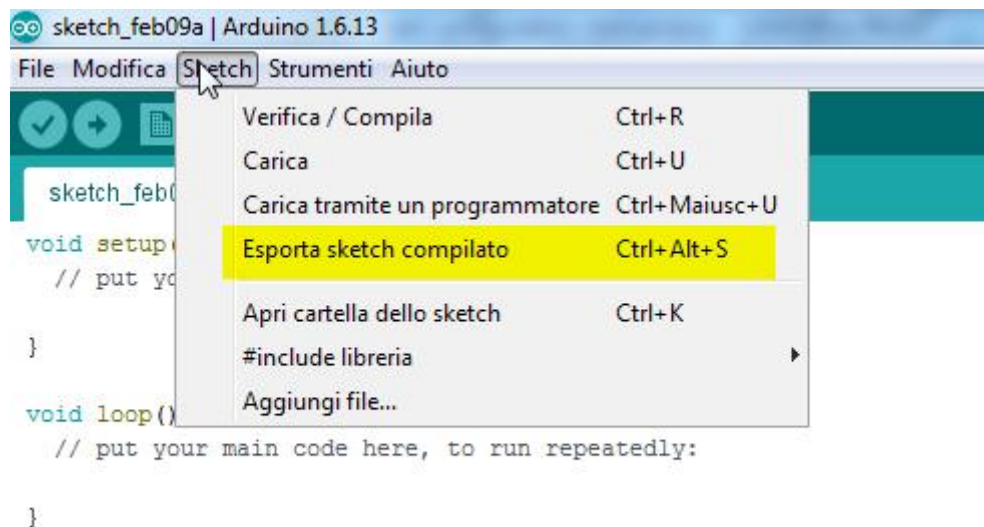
sketch_feb09a | Arduino 1.6.13

File Modifica Sketch Strumenti Aiuto

sketch_feb0

Verifica / Compila Ctrl+R
Carica Ctrl+U
Carica tramite un programmatore Ctrl+Maiusc+U
Esporta sketch compilato Ctrl+Alt+S
Apri cartella dello sketch Ctrl+K
#include libreria
Aggiungi file...

void setup(
  // put yo

}

void loop()
  // put your main code here, to run repeatedly:

}